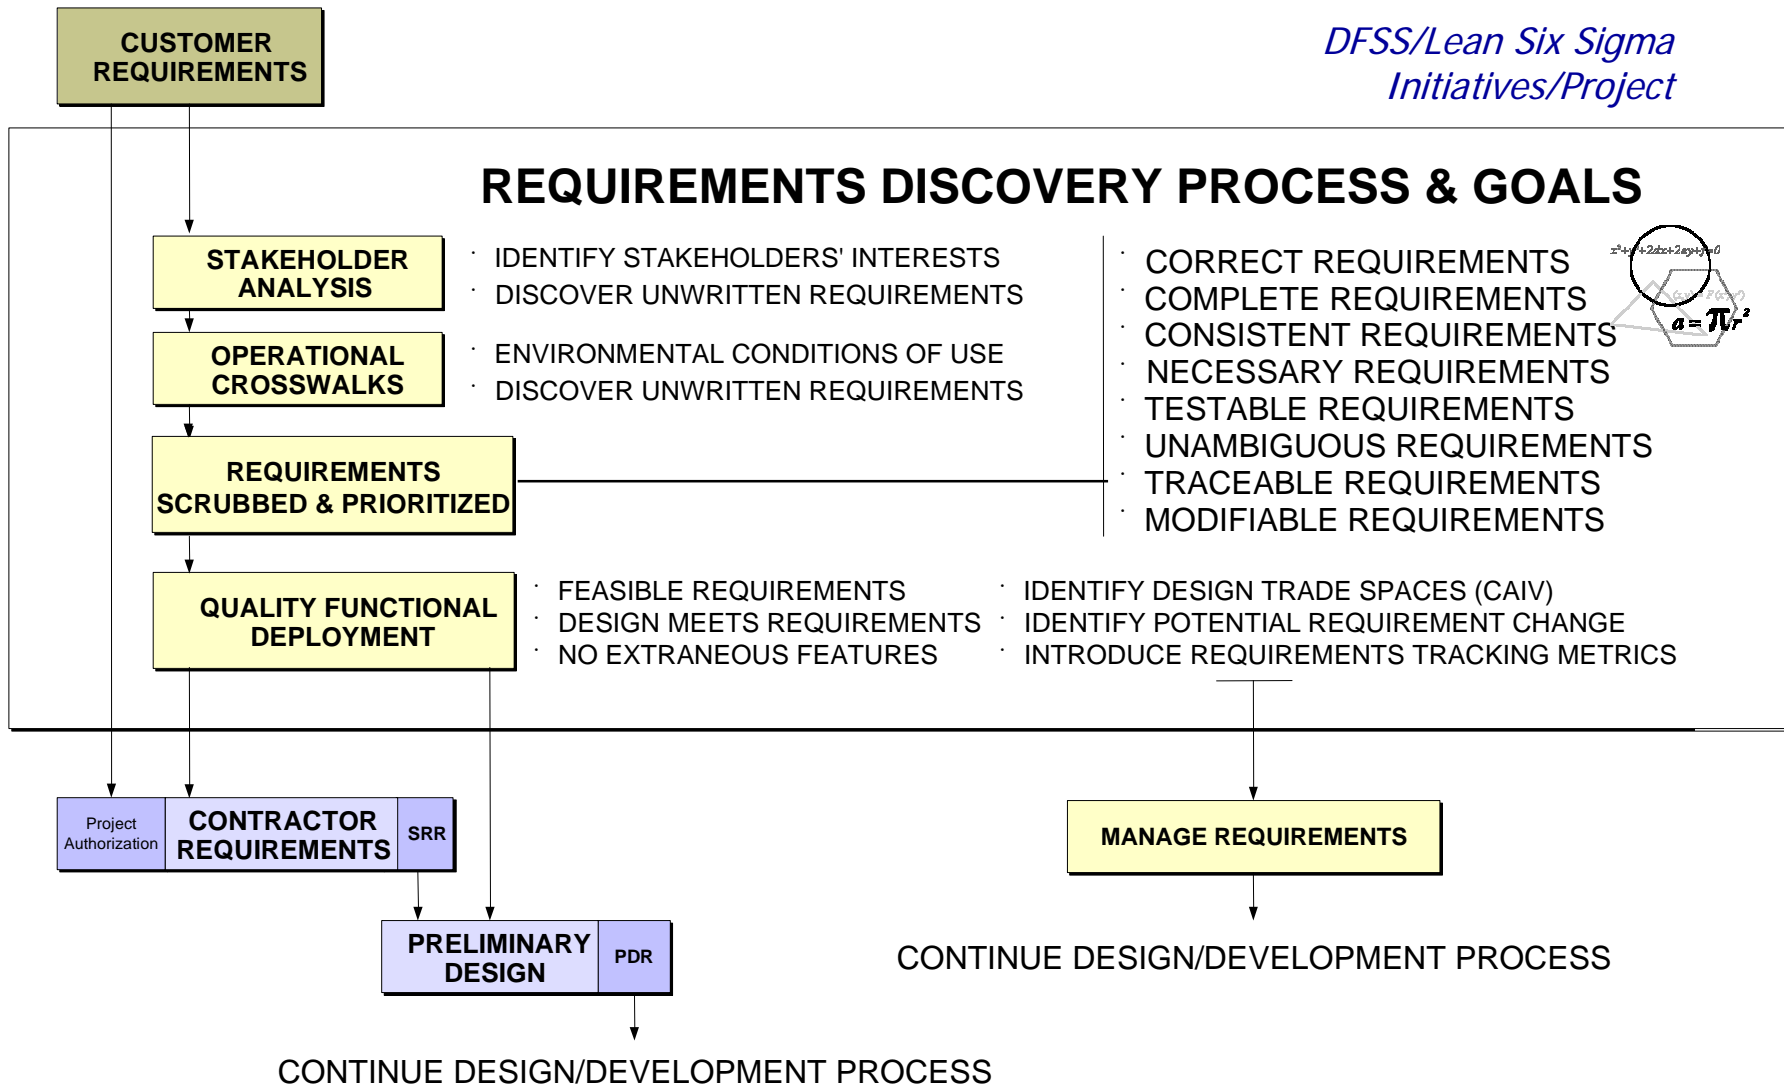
CUSTOMER REQUIREMENTS

DFSS/Lean Six Sigma Initiatives/Project

REQUIREMENTS DISCOVERY PROCESS & GOALS

STAKEHOLDER ANALYSIS

· IDENTIFY STAKEHOLDERS' INTERESTS
· DISCOVER UNWRITTEN REQUIREMENTS

OPERATIONAL CROSSWALKS

· ENVIRONMENTAL CONDITIONS OF USE
· DISCOVER UNWRITTEN REQUIREMENTS

REQUIREMENTS SCRUBBED & PRIORITIZED

· CORRECT REQUIREMENTS
· COMPLETE REQUIREMENTS
· CONSISTENT REQUIREMENTS
· NECESSARY REQUIREMENTS
· TESTABLE REQUIREMENTS
· UNAMBIGUOUS REQUIREMENTS
· TRACEABLE REQUIREMENTS
· MODIFIABLE REQUIREMENTS

$a = \pi r^2$

QUALITY FUNCTIONAL DEPLOYMENT

· FEASIBLE REQUIREMENTS
· DESIGN MEETS REQUIREMENTS
· NO EXTRANEOUS FEATURES

· IDENTIFY DESIGN TRADE SPACES (CAIV)
· IDENTIFY POTENTIAL REQUIREMENT CHANGE
· INTRODUCE REQUIREMENTS TRACKING METRICS

Project Authorization | CONTRACTOR REQUIREMENTS | SRR

MANAGE REQUIREMENTS

PRELIMINARY DESIGN | PDR

CONTINUE DESIGN/DEVELOPMENT PROCESS

CONTINUE DESIGN/DEVELOPMENT PROCESS